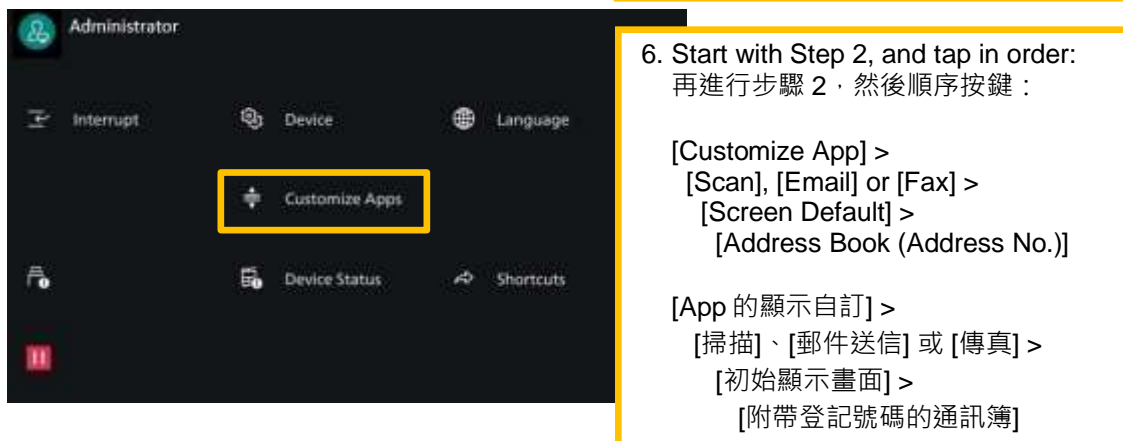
Administrator

Interrupt

Device

Language

Customize Apps

Device Status

Shortcuts

6. Start with Step 2, and tap in order:
再進行步驟 2，然後順序按鍵：

[Customize App] >
[Scan], [Email] or [Fax] >
[Screen Default] >
[Address Book (Address No.)]

[App 的顯示自訂] >
[掃描]、[郵件送信] 或 [傳真] >
[初始顯示畫面] >
[附帶登記號碼的通訊簿]